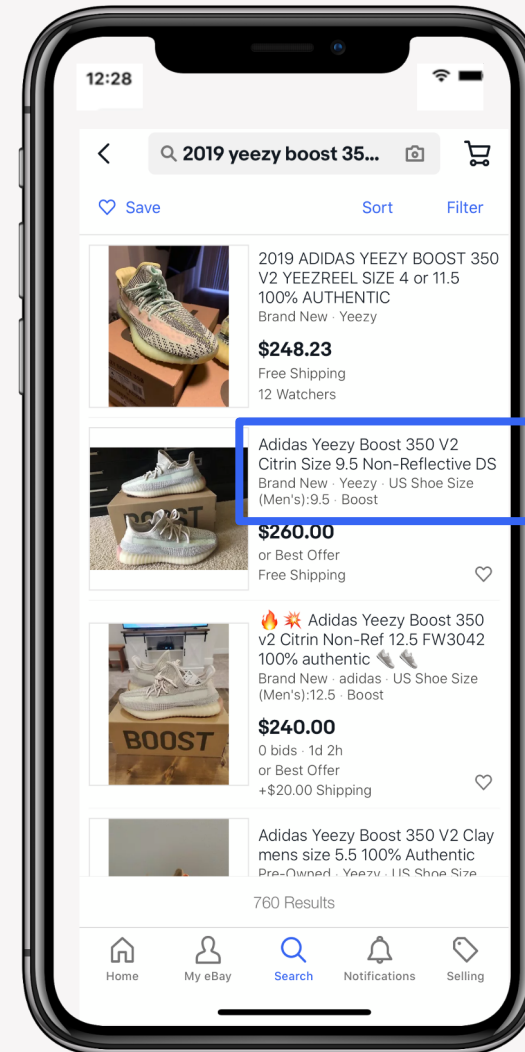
12:28

2019 yeezy boost 35...

Save Sort Filter

2019 ADIDAS YEEZY BOOST 350 V2 YEEZREEL SIZE 4 or 11.5 100% AUTHENTIC
Brand New · Yeezy
$248.23
Free Shipping
12 Watchers

Adidas Yeezy Boost 350 V2 Citrin Size 9.5 Non-Reflective DS
Brand New · Yeezy · US Shoe Size (Men's):9.5 · Boost
$260.00
or Best Offer
Free Shipping

🔥💥 Adidas Yeezy Boost 350 v2 Citrin Non-Ref 12.5 FW3042 100% authentic 👟👟
Brand New · adidas · US Shoe Size (Men's):12.5 · Boost
$240.00
0 bids · 1d 2h
or Best Offer
+$20.00 Shipping

BOOST

Adidas Yeezy Boost 350 V2 Clay mens size 5.5 100% Authentic
Pre-Owned · Yeezy · US Shoe Size

760 Results

Home My eBay Search Notifications Selling